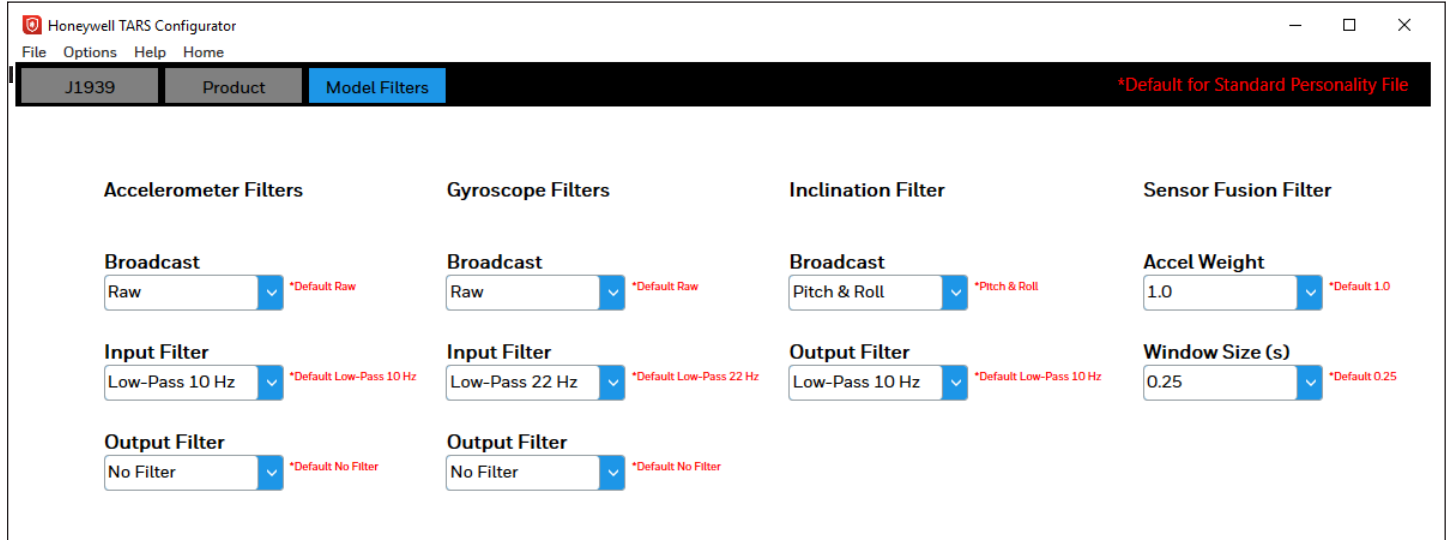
Honeywell TARS Configurator

File Options Help Home

J1939 Product Model Filters

*Default for Standard Personality File

Accelerometer Filters

Broadcast
Raw
*Default Raw

Input Filter
Low-Pass 10 Hz
*Default Low-Pass 10 Hz

Output Filter
No Filter
*Default No Filter

Gyroscope Filters

Broadcast
Raw
*Default Raw

Input Filter
Low-Pass 22 Hz
*Default Low-Pass 22 Hz

Output Filter
No Filter
*Default No Filter

Inclination Filter

Broadcast
Pitch & Roll
*Pitch & Roll

Output Filter
Low-Pass 10 Hz
*Default Low-Pass 10 Hz

Sensor Fusion Filter

Accel Weight
1.0
*Default 1.0

Window Size (s)
0.25
*Default 0.25